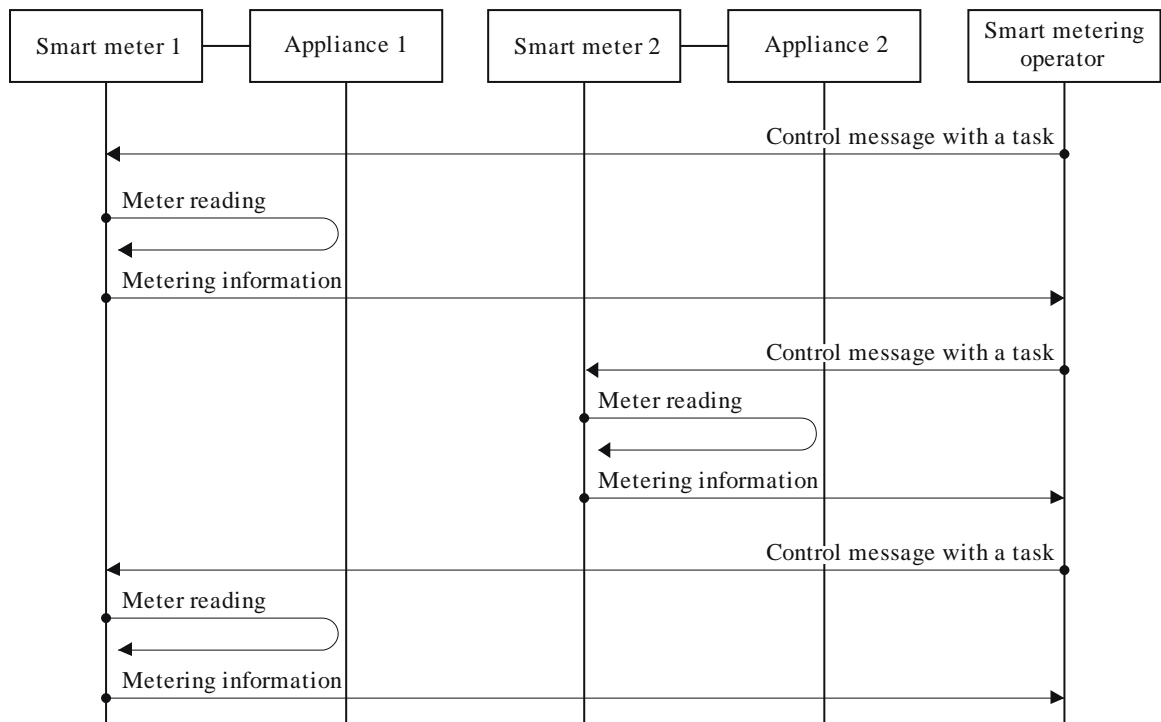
Smart meter 1
Appliance 1
Smart meter 2
Appliance 2
Smart metering operator

Control message with a task
Meter reading
Metering information

Control message with a task
Meter reading
Metering information

Control message with a task
Meter reading
Metering information